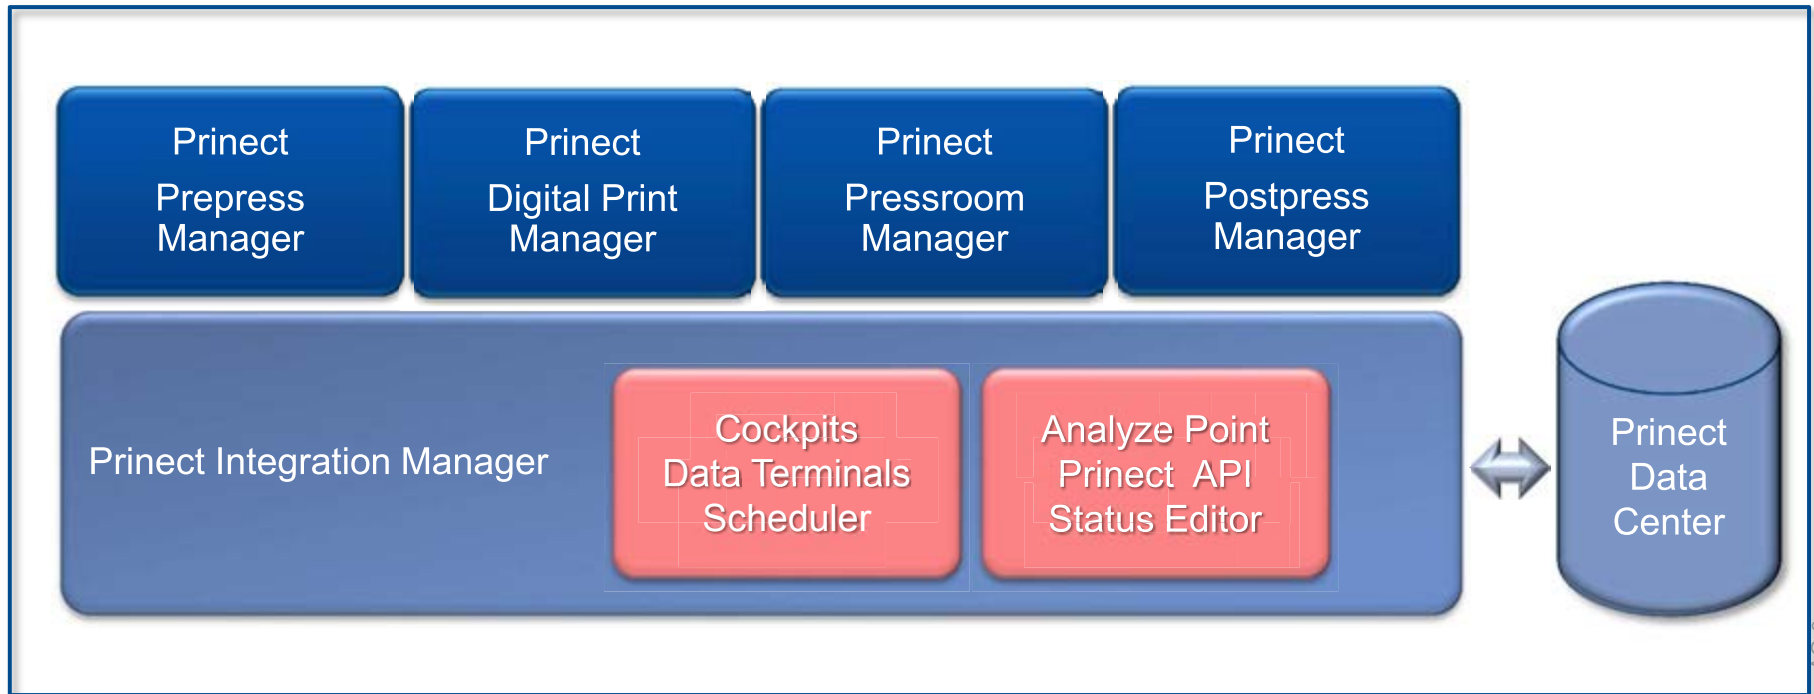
Prinect
Prepress
Manager

Prinect
Digital Print
Manager

Prinect
Pressroom
Manager

Prinect
Postpress
Manager

Prinect Integration Manager

Cockpits
Data Terminals
Scheduler

Analyze Point
Prinect API
Status Editor

Prinect
Data
Center